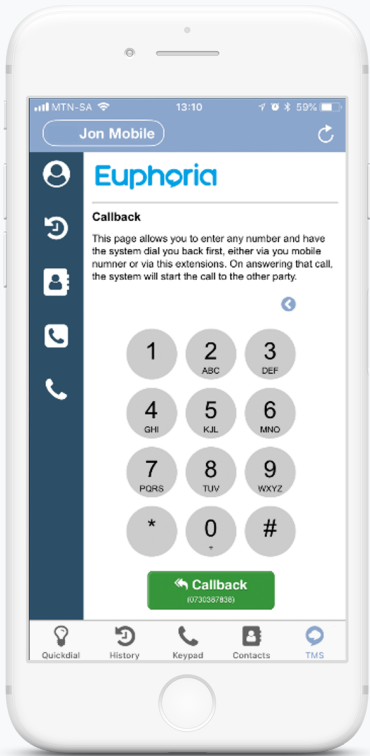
MTN-SA 13:10 59%

Jon Mobile

Euphoria

Callback

This page allows you to enter any number and have the system dial you back first, either via you mobile numner or via this extensions. On answering that call, the system will start the call to the other party.

1
2 ABC
3 DEF
4 GHI
5 KJL
6 MNO
7 PQRS
8 TUV
9 WXYZ
*
0 +
#

Callback
(0730387838)

Quickdial History Keypad Contacts TMS